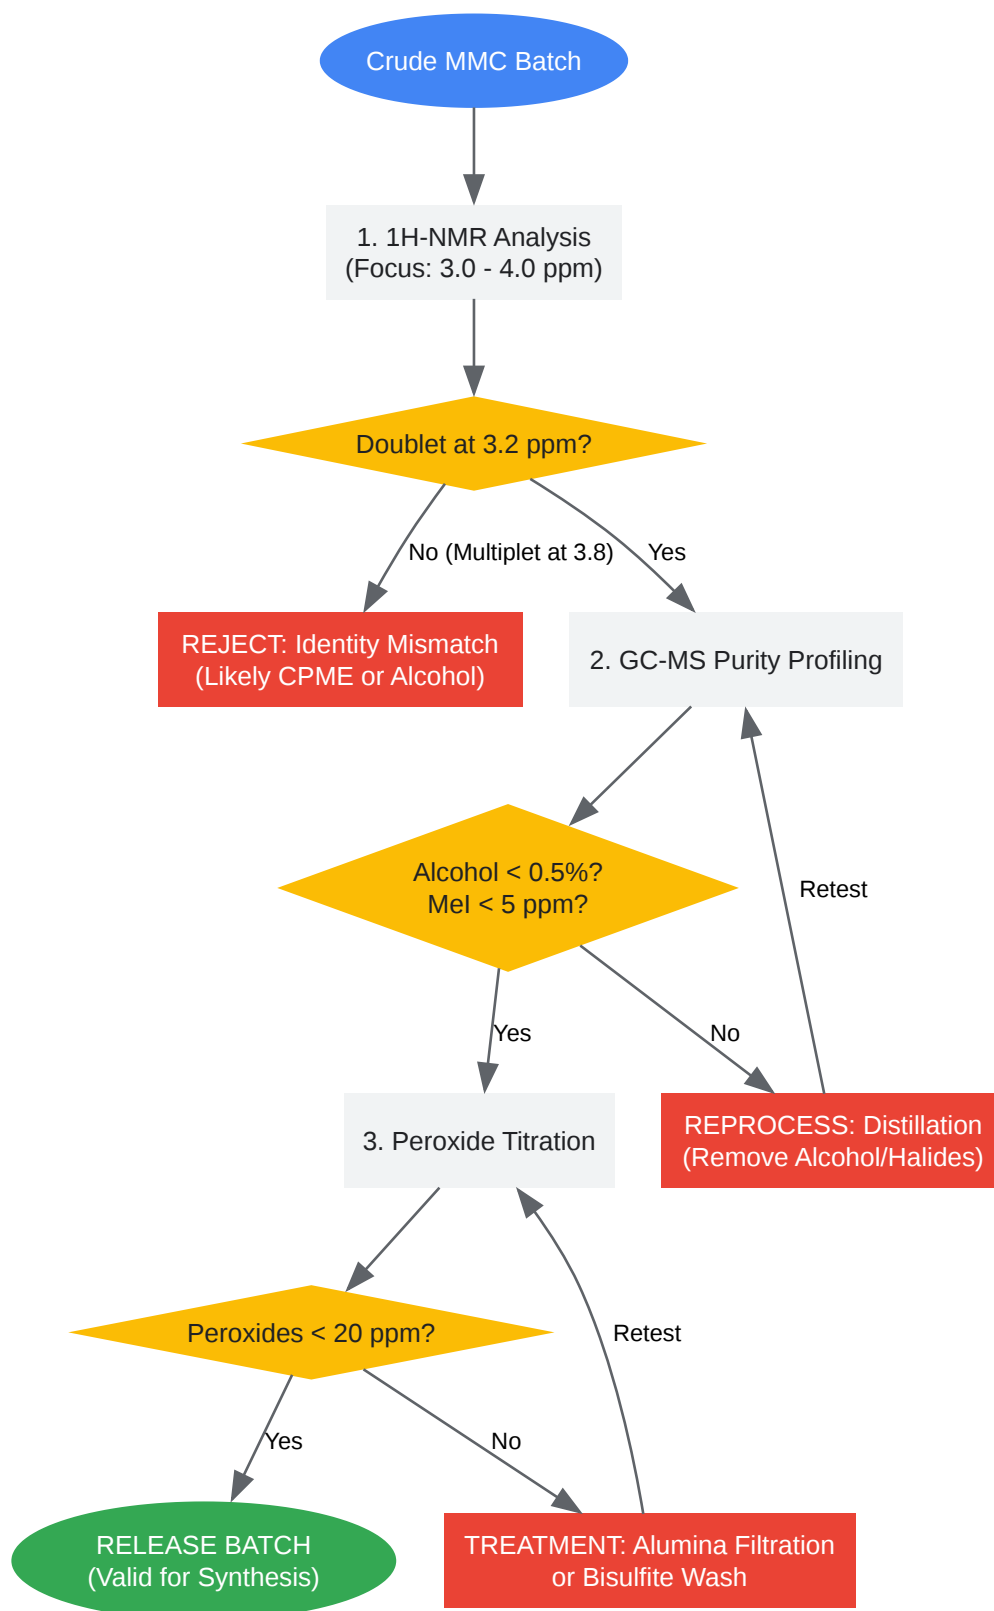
Crude MMC Batch

1. 1H-NMR Analysis
(Focus: 3.0 - 4.0 ppm)

Doublet at 3.2 ppm?

No (Multiplet at 3.8)

Yes

REJECT: Identity Mismatch
(Likely CPME or Alcohol)

2. GC-MS Purity Profiling

Alcohol < 0.5%?
MeI < 5 ppm?

Retest

Yes

No

3. Peroxide Titration

REPROCESS: Distillation
(Remove Alcohol/Halides)

Peroxides < 20 ppm?

Retest

Yes

No

RELEASE BATCH
(Valid for Synthesis)

TREATMENT: Alumina Filtration
or Bisulfite Wash